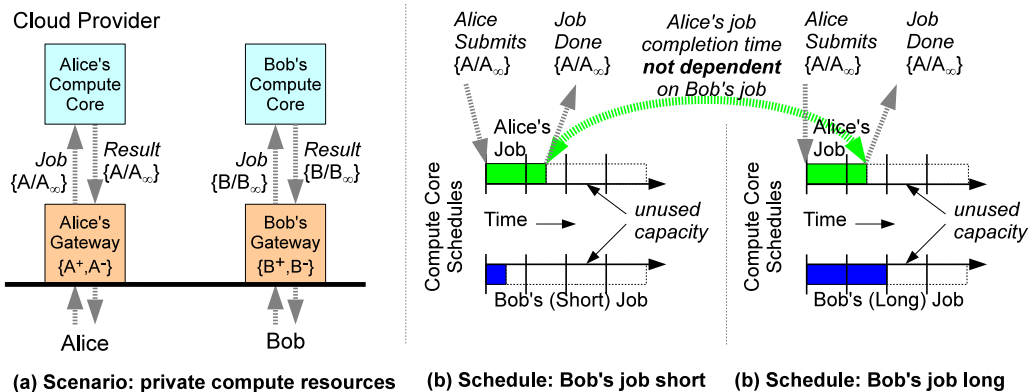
Cloud Provider

Alice's Compute Core

Bob's Compute Core

Job $\{A/A_\infty\}$

Result $\{A/A_\infty\}$

Job $\{B/B_\infty\}$

Result $\{B/B_\infty\}$

Alice's Gateway $\{A^+,A^-\}$

Bob's Gateway $\{B^+,B^-\}$

Alice

Bob

(a) Scenario: private compute resources

Alice Submits $\{A/A_\infty\}$

Job Done $\{A/A_\infty\}$

Alice's job completion time **not dependent** on Bob's job

Alice Submits $\{A/A_\infty\}$

Job Done $\{A/A_\infty\}$

Alice's Job

Alice's Job

Compute Core Schedules

Time

unused capacity

Bob's (Short) Job

(b) Schedule: Bob's job short

Compute Core Schedules

Time

unused capacity

Bob's (Long) Job

(b) Schedule: Bob's job long